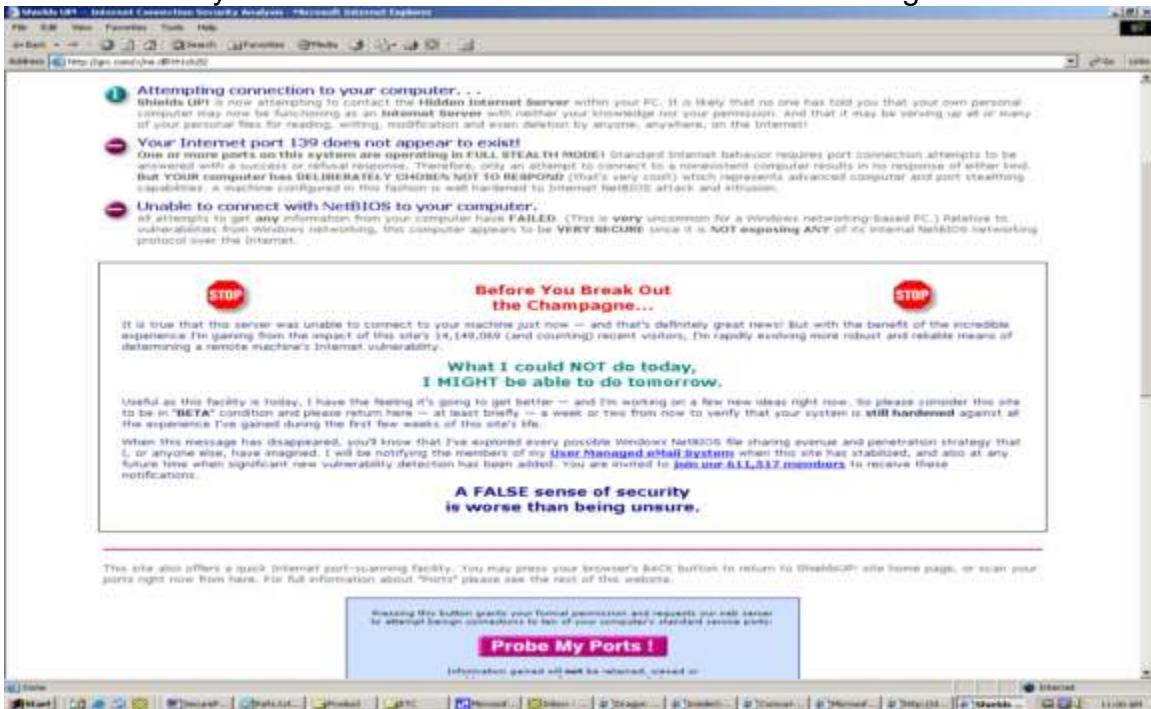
Shields UP! - Internet Connection Security Analysis - Microsoft Internet Explorer

File Edit View Favorites Tools Help

Back Search Favorites Media

Address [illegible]

Go Links

Attempting connection to your computer. . .
Shields UP! is now attempting to contact the Hidden Internet Server within your PC. It is likely that no one has told you that your own personal computer may now be functioning as an Internet Server with neither your knowledge nor your permission. And that it may be serving up all or many of your personal files for reading, writing, modification and even deletion by anyone, anywhere, on the Internet!

Your Internet port 139 does not appear to exist!
One or more ports on this system are operating in FULL STEALTH MODE! Standard Internet behavior requires port connection attempts to be answered with a success or refusal response. Therefore, only an attempt to connect to a nonexistent computer results in no response of either kind. But YOUR computer has DELIBERATELY CHOSEN NOT TO RESPOND (that's very cool!) which represents advanced computer and port stealthing capabilities. A machine configured in this fashion is well hardened to Internet NetBIOS attack and intrusion.

Unable to connect with NetBIOS to your computer.
All attempts to get any information from your computer have FAILED. (This is very uncommon for a Windows networking-based PC.) Relative to vulnerabilities from Windows networking, this computer appears to be VERY SECURE since it is NOT exposing ANY of its internal NetBIOS networking protocol over the Internet.

STOP

Before You Break Out the Champagne...

STOP

It is true that this server was unable to connect to your machine just now — and that's definitely great news! But with the benefit of the incredible experience I'm gaining from the impact of this site's 14,140,069 (and counting) recent visitors, I'm rapidly evolving more robust and reliable means of determining a remote machine's Internet vulnerability.

What I could NOT do today, I MIGHT be able to do tomorrow.

Useful as this facility is today, I have the feeling it's going to get better — and I'm working on a few new ideas right now. So please consider this site to be in "BETA" condition and please return here — at least briefly — a week or two from now to verify that your system is still hardened against all the experience I've gained during the first few weeks of this site's life.

When this message has disappeared, you'll know that I've explored every possible Windows NetBIOS file sharing avenue and penetration strategy that I, or anyone else, have imagined. I will be notifying the members of my User Managed eMail System when this site has stabilized, and also at any future time when significant new vulnerability detection has been added. You are invited to join our 611,517 members to receive these notifications.

A FALSE sense of security is worse than being unsure.

This site also offers a quick Internet port-scanning facility. You may press your browser's BACK button to return to ShieldsUP! site home page, or scan your ports right now from here. For full information about "Ports" please see the rest of this website.

Pressing this button grants your formal permission and requests our web server to attempt benign connections to ten of your computer's standard service ports:

Probe My Ports !

Information gained will not be retained, viewed or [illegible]

Done

Internet

Start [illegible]